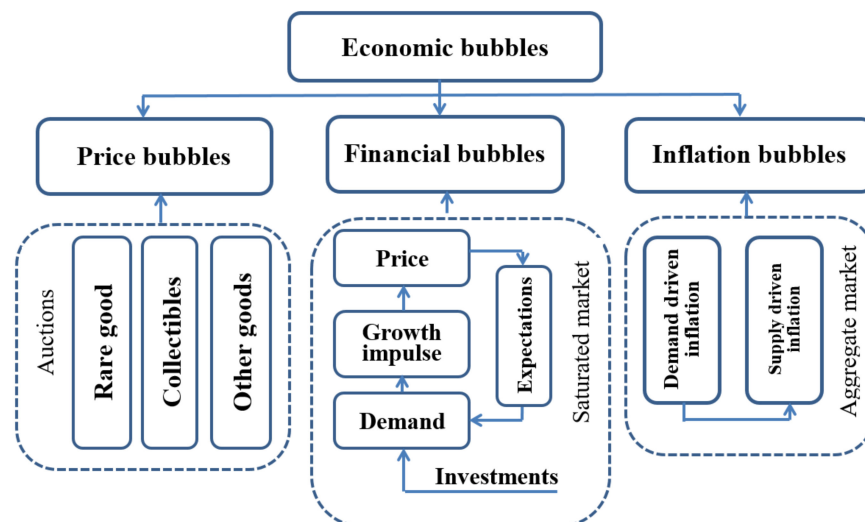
Economic bubbles

Price bubbles

Financial bubbles

Inflation bubbles

Auctions

Rare good

Collectibles

Other goods

Price

Expectations

Growth impulse

Demand

Investments

Saturated market

Demand driven inflation

Supply driven inflation

Aggregate market